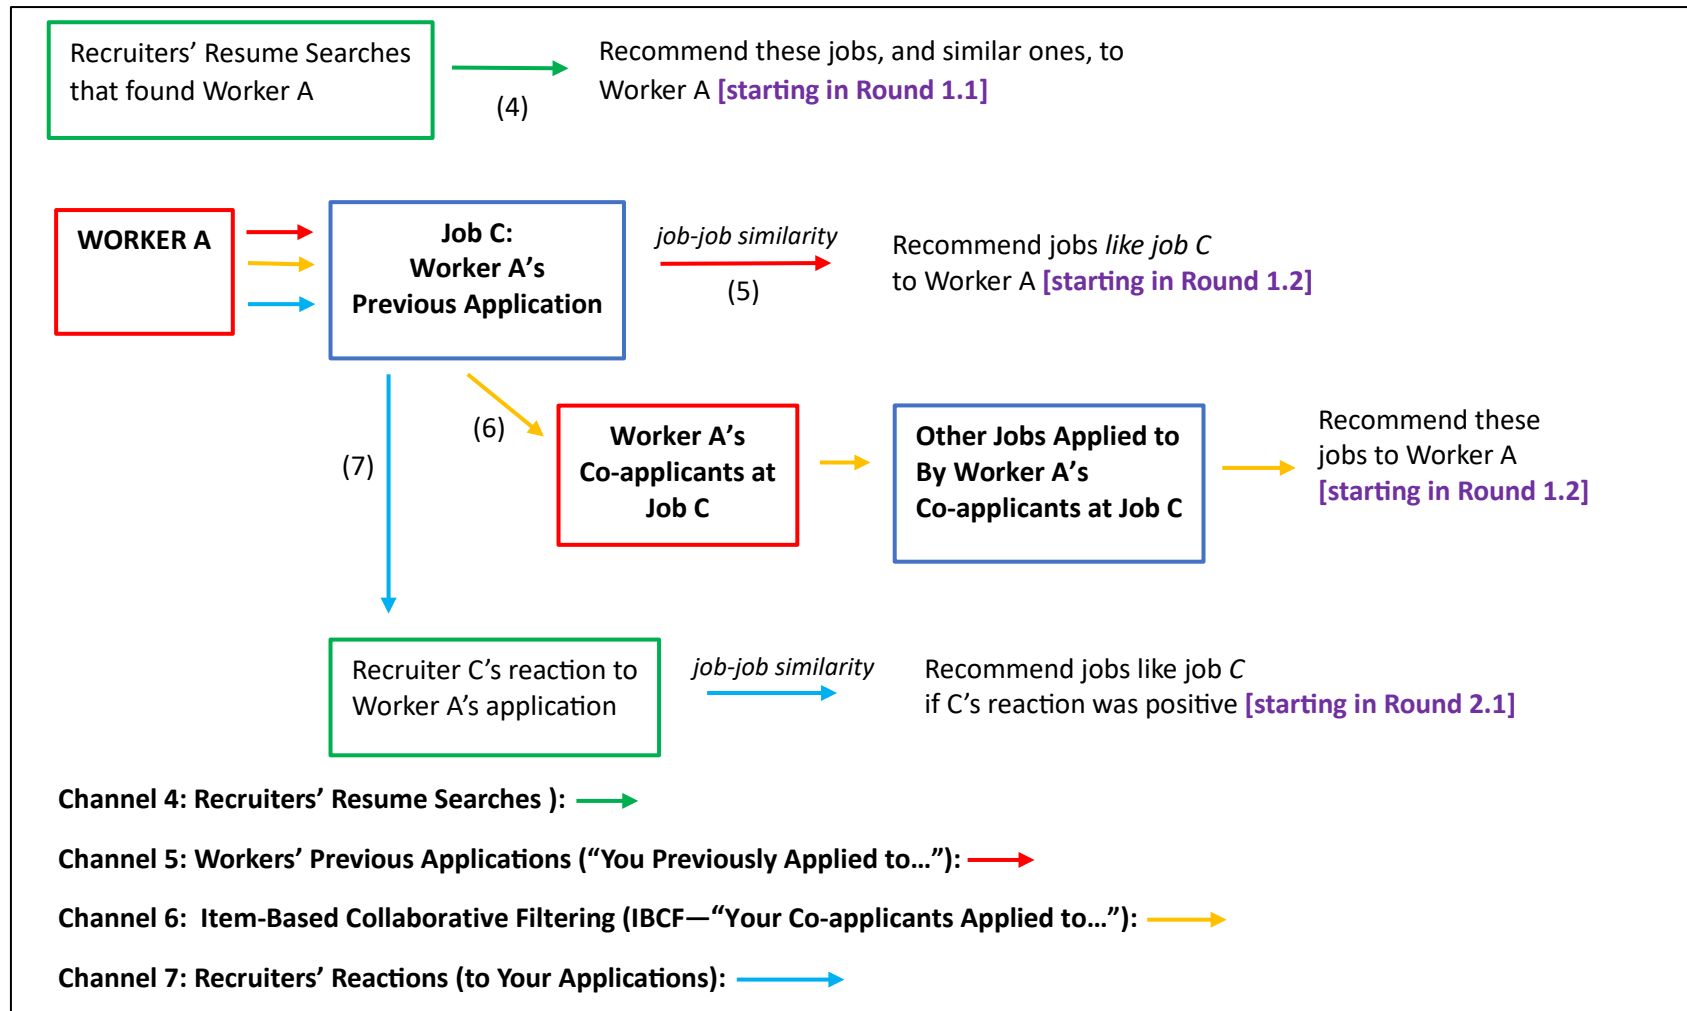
Recruiters' Resume Searches that found Worker A

(4)

Recommend these jobs, and similar ones, to Worker A [starting in Round 1.1]

WORKER A

Job C:
Worker A's
Previous Application

job-job similarity

(5)

Recommend jobs *like job C* to Worker A [starting in Round 1.2]

(6)

(7)

Worker A's
Co-applicants at
Job C

Other Jobs Applied to
By Worker A's
Co-applicants at Job C

Recommend these jobs to Worker A
[starting in Round 1.2]

Recruiter C's reaction to Worker A's application

job-job similarity

Recommend jobs like job *C*
if C's reaction was positive [starting in Round 2.1]

Channel 4: Recruiters' Resume Searches ):

Channel 5: Workers' Previous Applications ("You Previously Applied to…"):

Channel 6: Item-Based Collaborative Filtering (IBCF—"Your Co-applicants Applied to…"):

Channel 7: Recruiters' Reactions (to Your Applications):